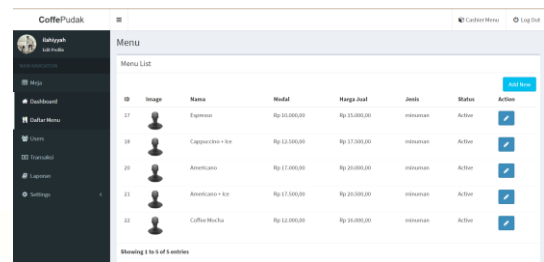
CoffePudak

≡

Cashier Menu

Log Out

Ilahiyyah
Edit Profile

MAIN NAVIGATION

Meja

Dashboard

Daftar Menu

Users

Transaksi

Laporan

Settings

Menu

Menu List

Add New

| ID | Image | Nama | Modal | Harga Jual | Jenis | Status | Action |
|---|---|---|---|---|---|---|---|
| 17 | | Espresso | Rp 10.000,00 | Rp 15.000,00 | minuman | Active | |
| 18 | | Cappuccino + Ice | Rp 12.500,00 | Rp 17.500,00 | minuman | Active | |
| 20 | | Americano | Rp 17.000,00 | Rp 20.000,00 | minuman | Active | |
| 21 | | Americano + Ice | Rp 17.500,00 | Rp 20.500,00 | minuman | Active | |
| 22 | | Coffee Mocha | Rp 12.000,00 | Rp 16.000,00 | minuman | Active | |

Showing 1 to 5 of 5 entries